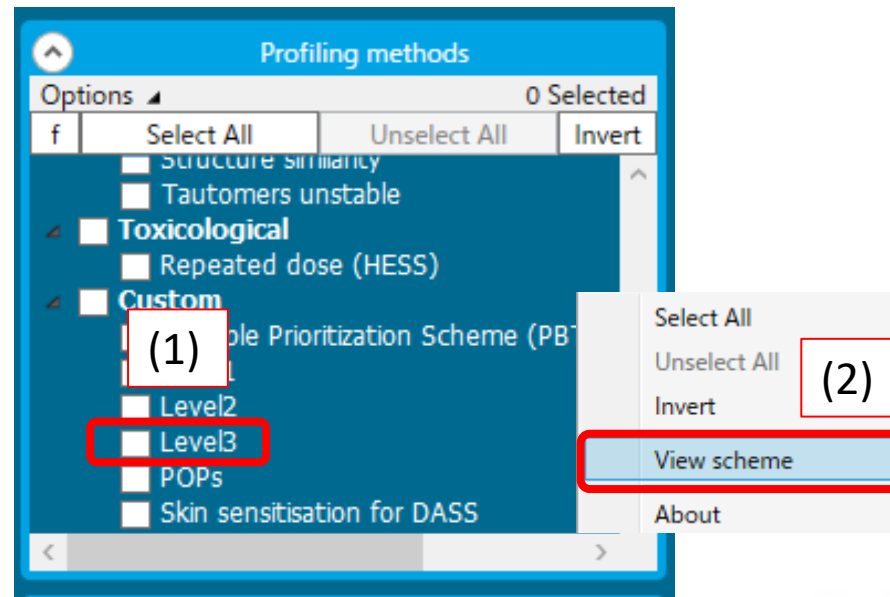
Profiling methods
Options
0 Selected
f
Select All
Unselect All
Invert
Structure similarity
Tautomers unstable
Toxicological
Repeated dose (HESS)
Custom
(1)
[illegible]ple Prioritization Scheme (PBT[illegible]
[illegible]1
Level2
Level3
POPs
Skin sensitisation for DASS
Select All
Unselect All
Invert
(2)
View scheme
About